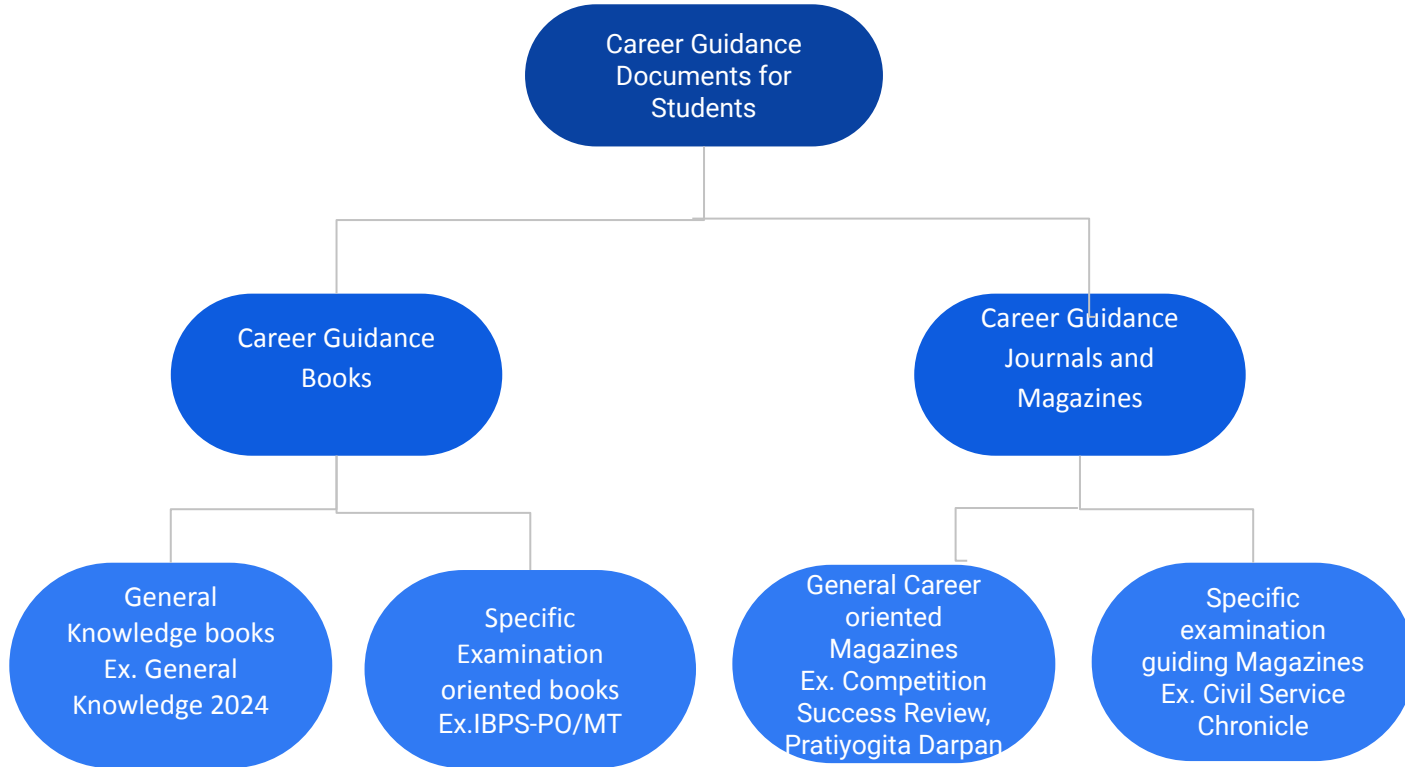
Career Guidance Documents for Students

Career Guidance Books

Career Guidance Journals and Magazines

General Knowledge books Ex. General Knowledge 2024

Specific Examination oriented books Ex.IBPS-PO/MT

General Career oriented Magazines Ex. Competition Success Review, Pratiyogita Darpan

Specific examination guiding Magazines Ex. Civil Service Chronicle